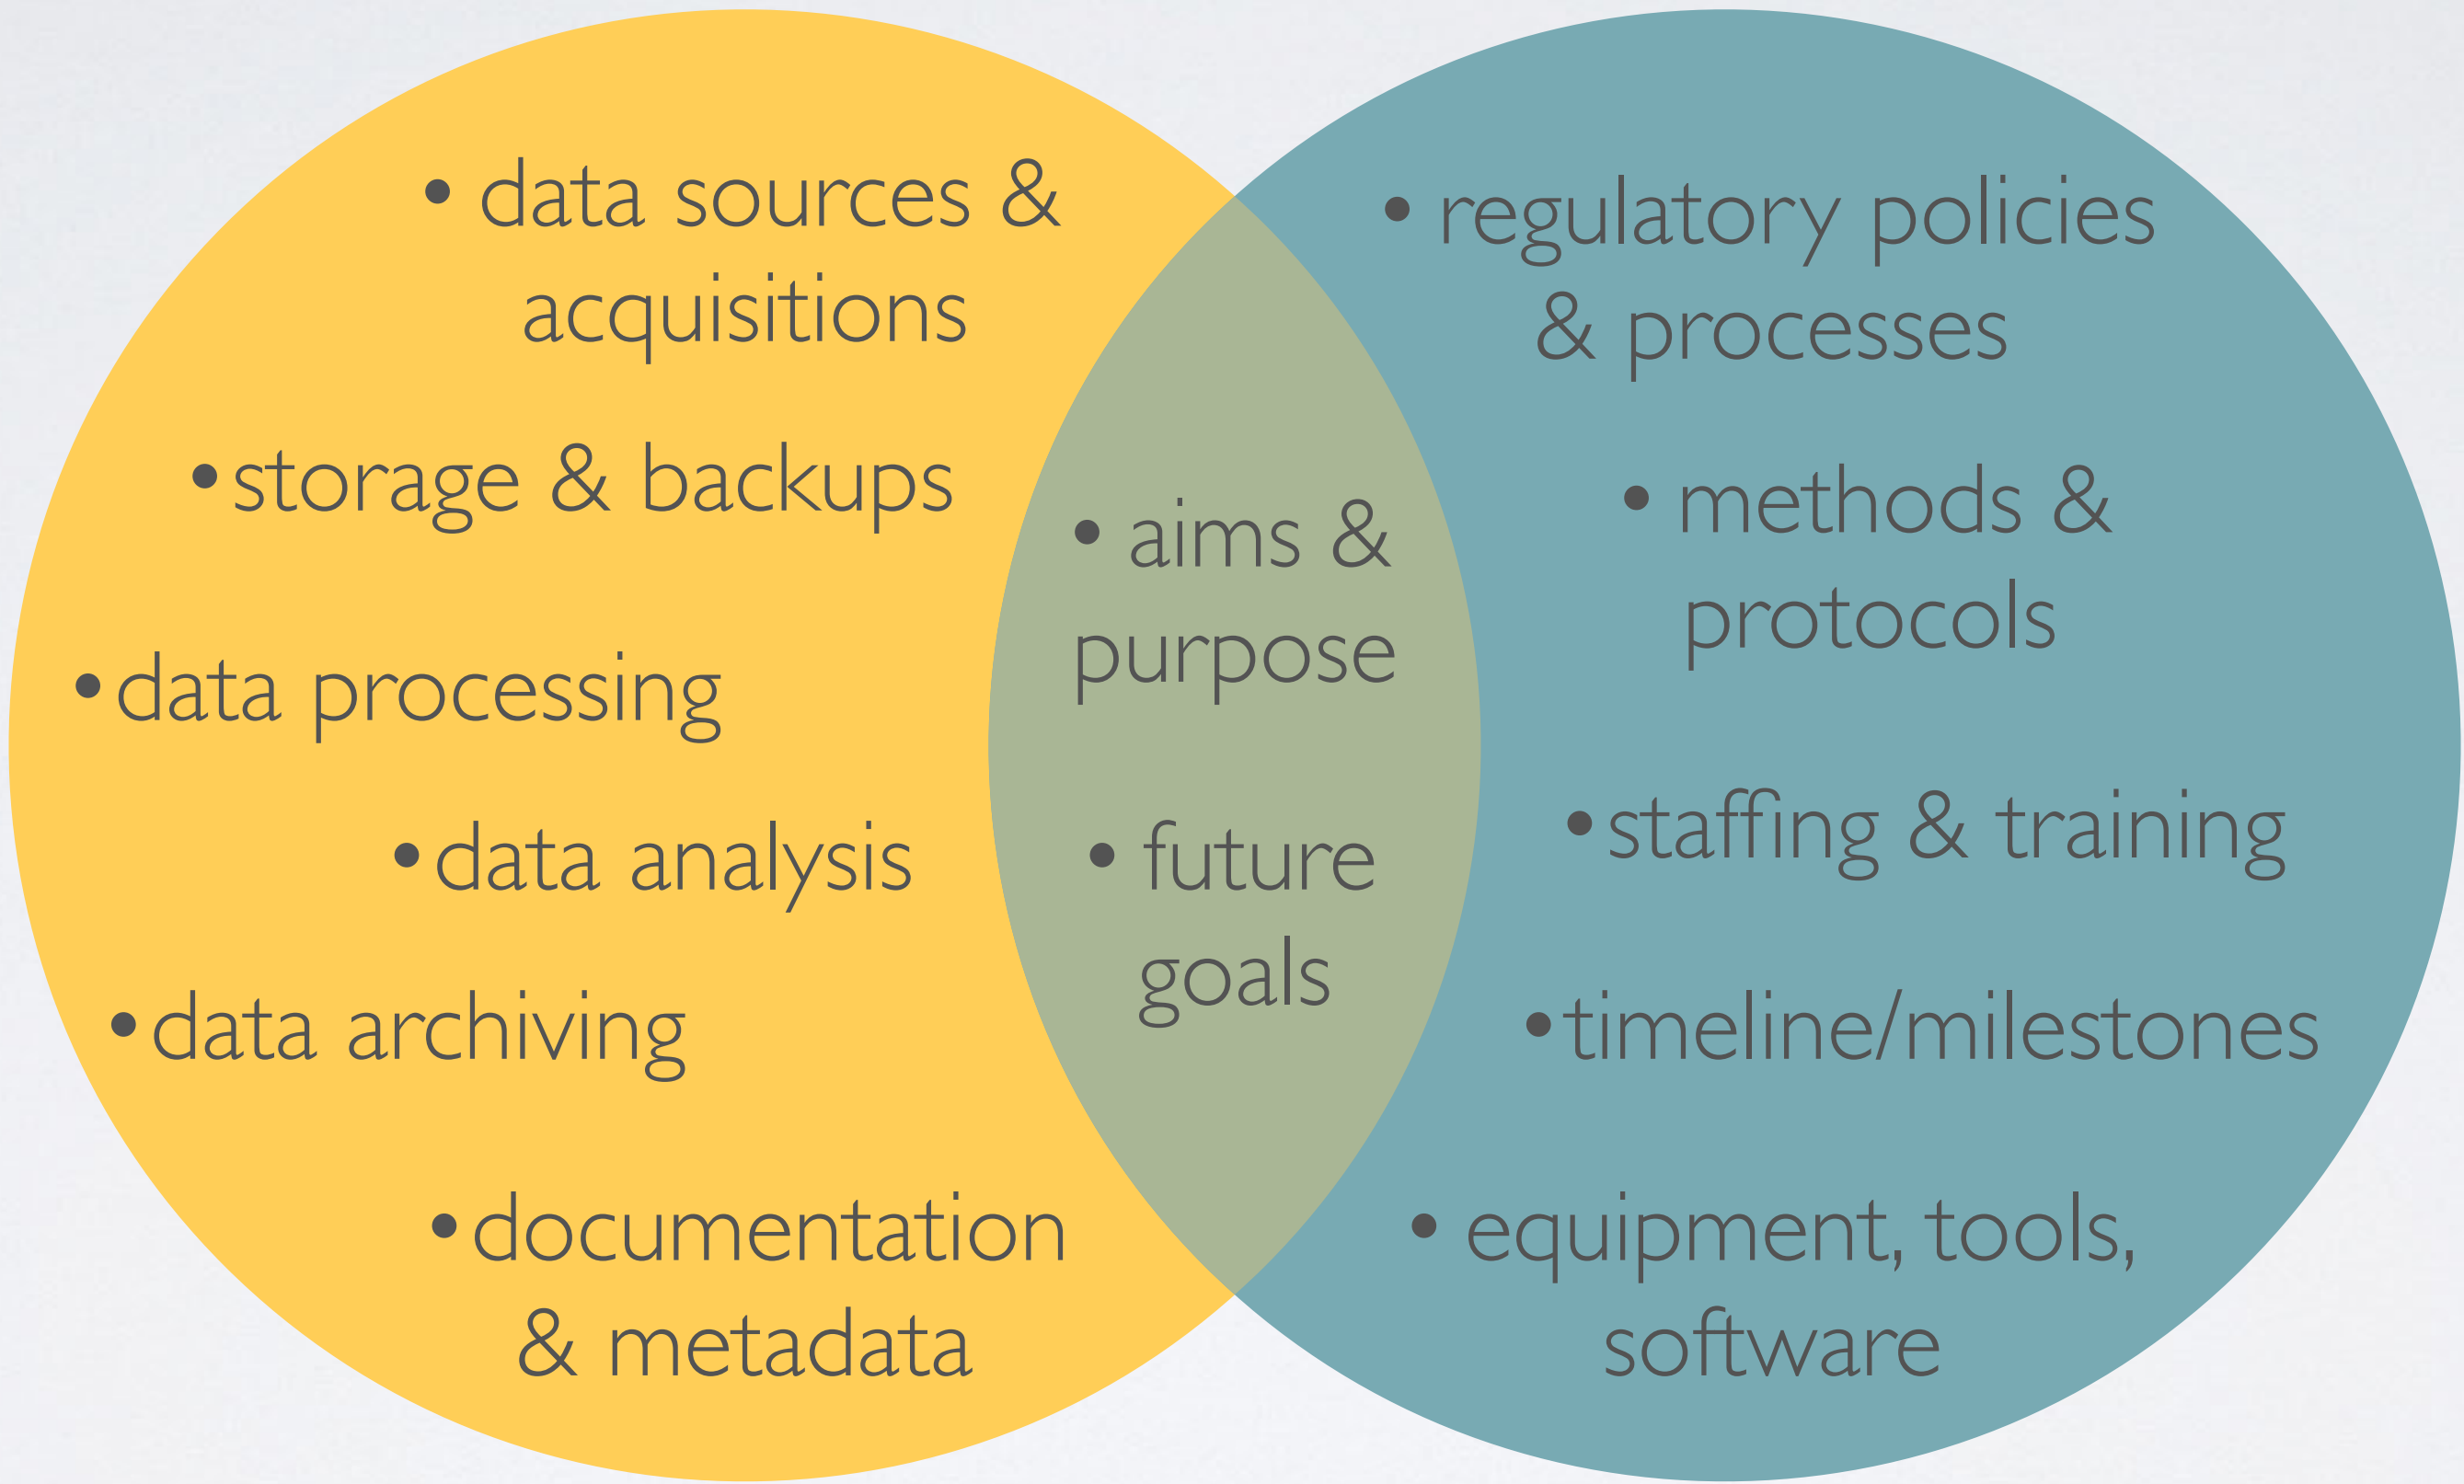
• data sources & acquisitions

• storage & backups

• data processing

• data analysis

• data archiving

• documentation & metadata

• aims & purpose

• future goals

• regulatory policies & processes

• methods & protocols

• staffing & training

• timeline/milestones

• equipment, tools, software